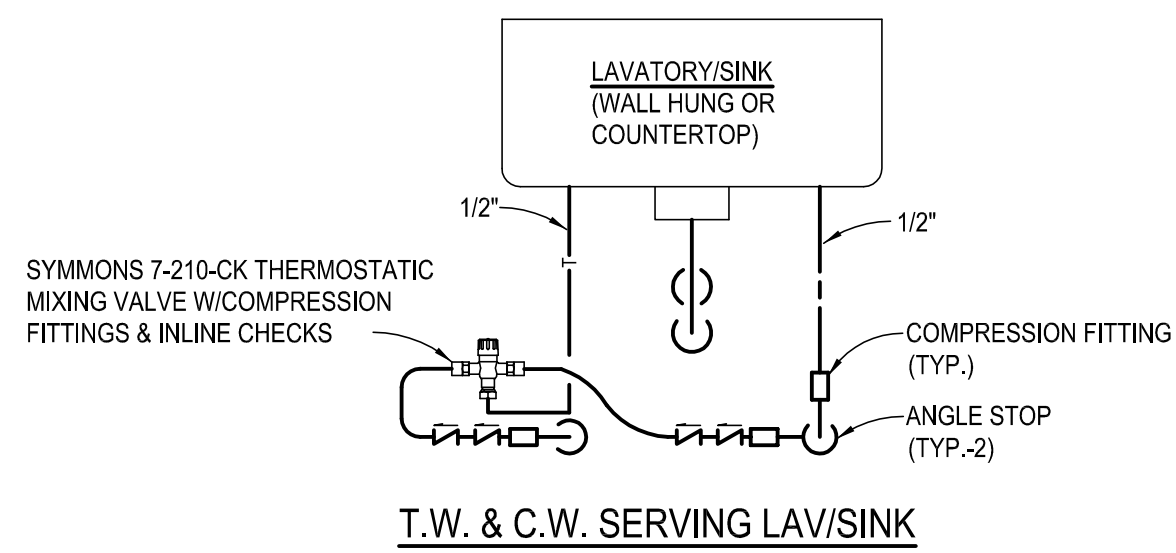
LAVATORY/SINK
(WALL HUNG OR COUNTERTOP)

1/2"

1/2"

T

SYMMONS 7-210-CK THERMOSTATIC MIXING VALVE W/COMPRESSION FITTINGS & INLINE CHECKS

COMPRESSION FITTING (TYP.)

ANGLE STOP (TYP.-2)

T.W. & C.W. SERVING LAV/SINK